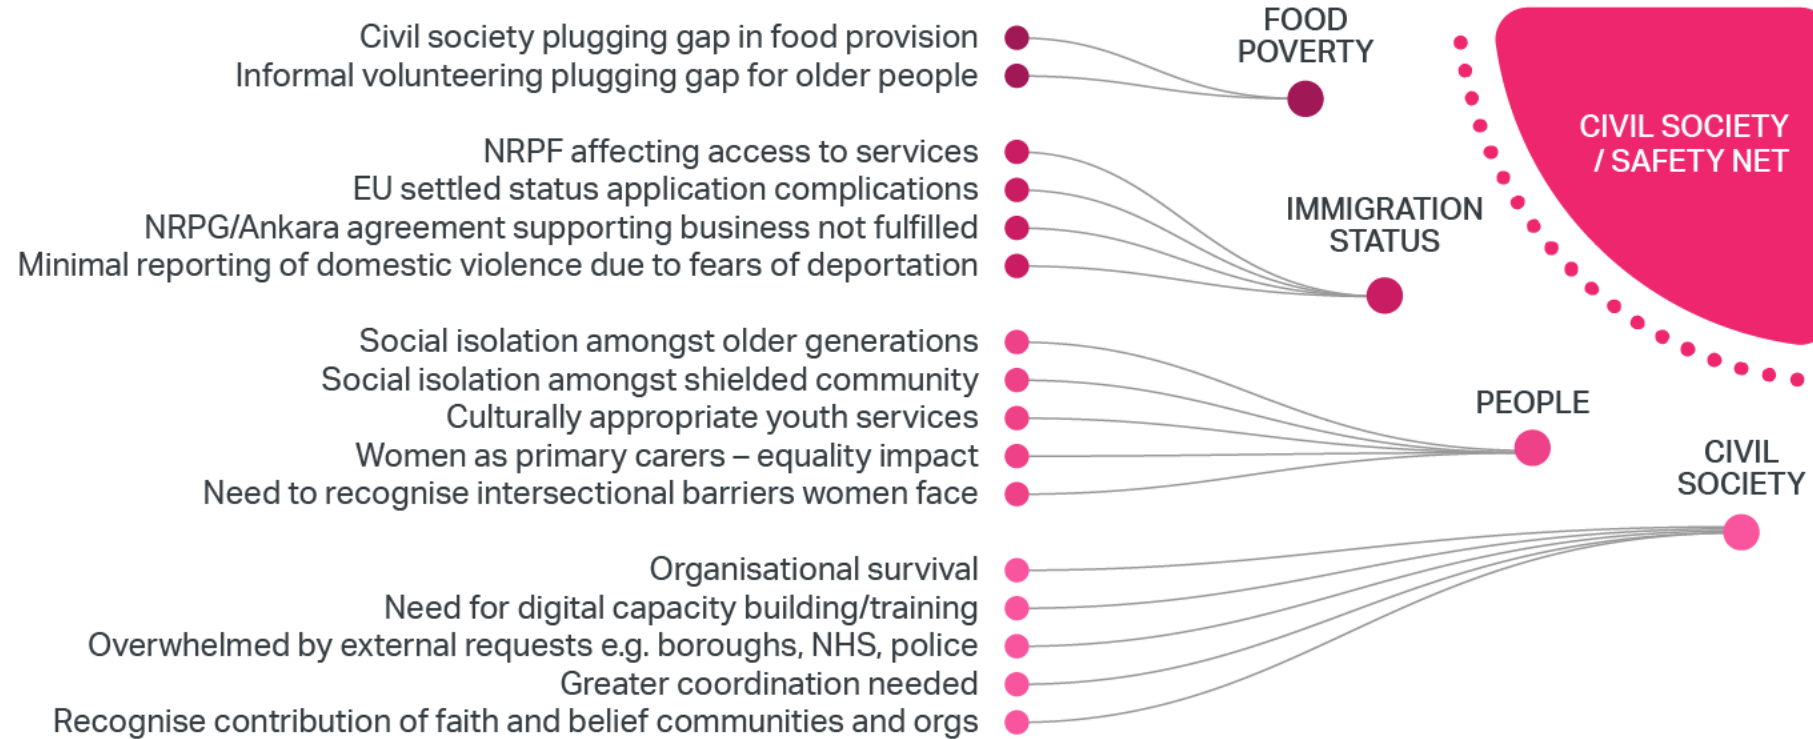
Civil society plugging gap in food provision
Informal volunteering plugging gap for older people

FOOD POVERTY

NRPF affecting access to services
EU settled status application complications
NRPG/Ankara agreement supporting business not fulfilled
Minimal reporting of domestic violence due to fears of deportation

IMMIGRATION STATUS

CIVIL SOCIETY / SAFETY NET

Social isolation amongst older generations
Social isolation amongst shielded community
Culturally appropriate youth services
Women as primary carers – equality impact
Need to recognise intersectional barriers women face

PEOPLE

CIVIL SOCIETY

Organisational survival
Need for digital capacity building/training
Overwhelmed by external requests e.g. boroughs, NHS, police
Greater coordination needed
Recognise contribution of faith and belief communities and orgs